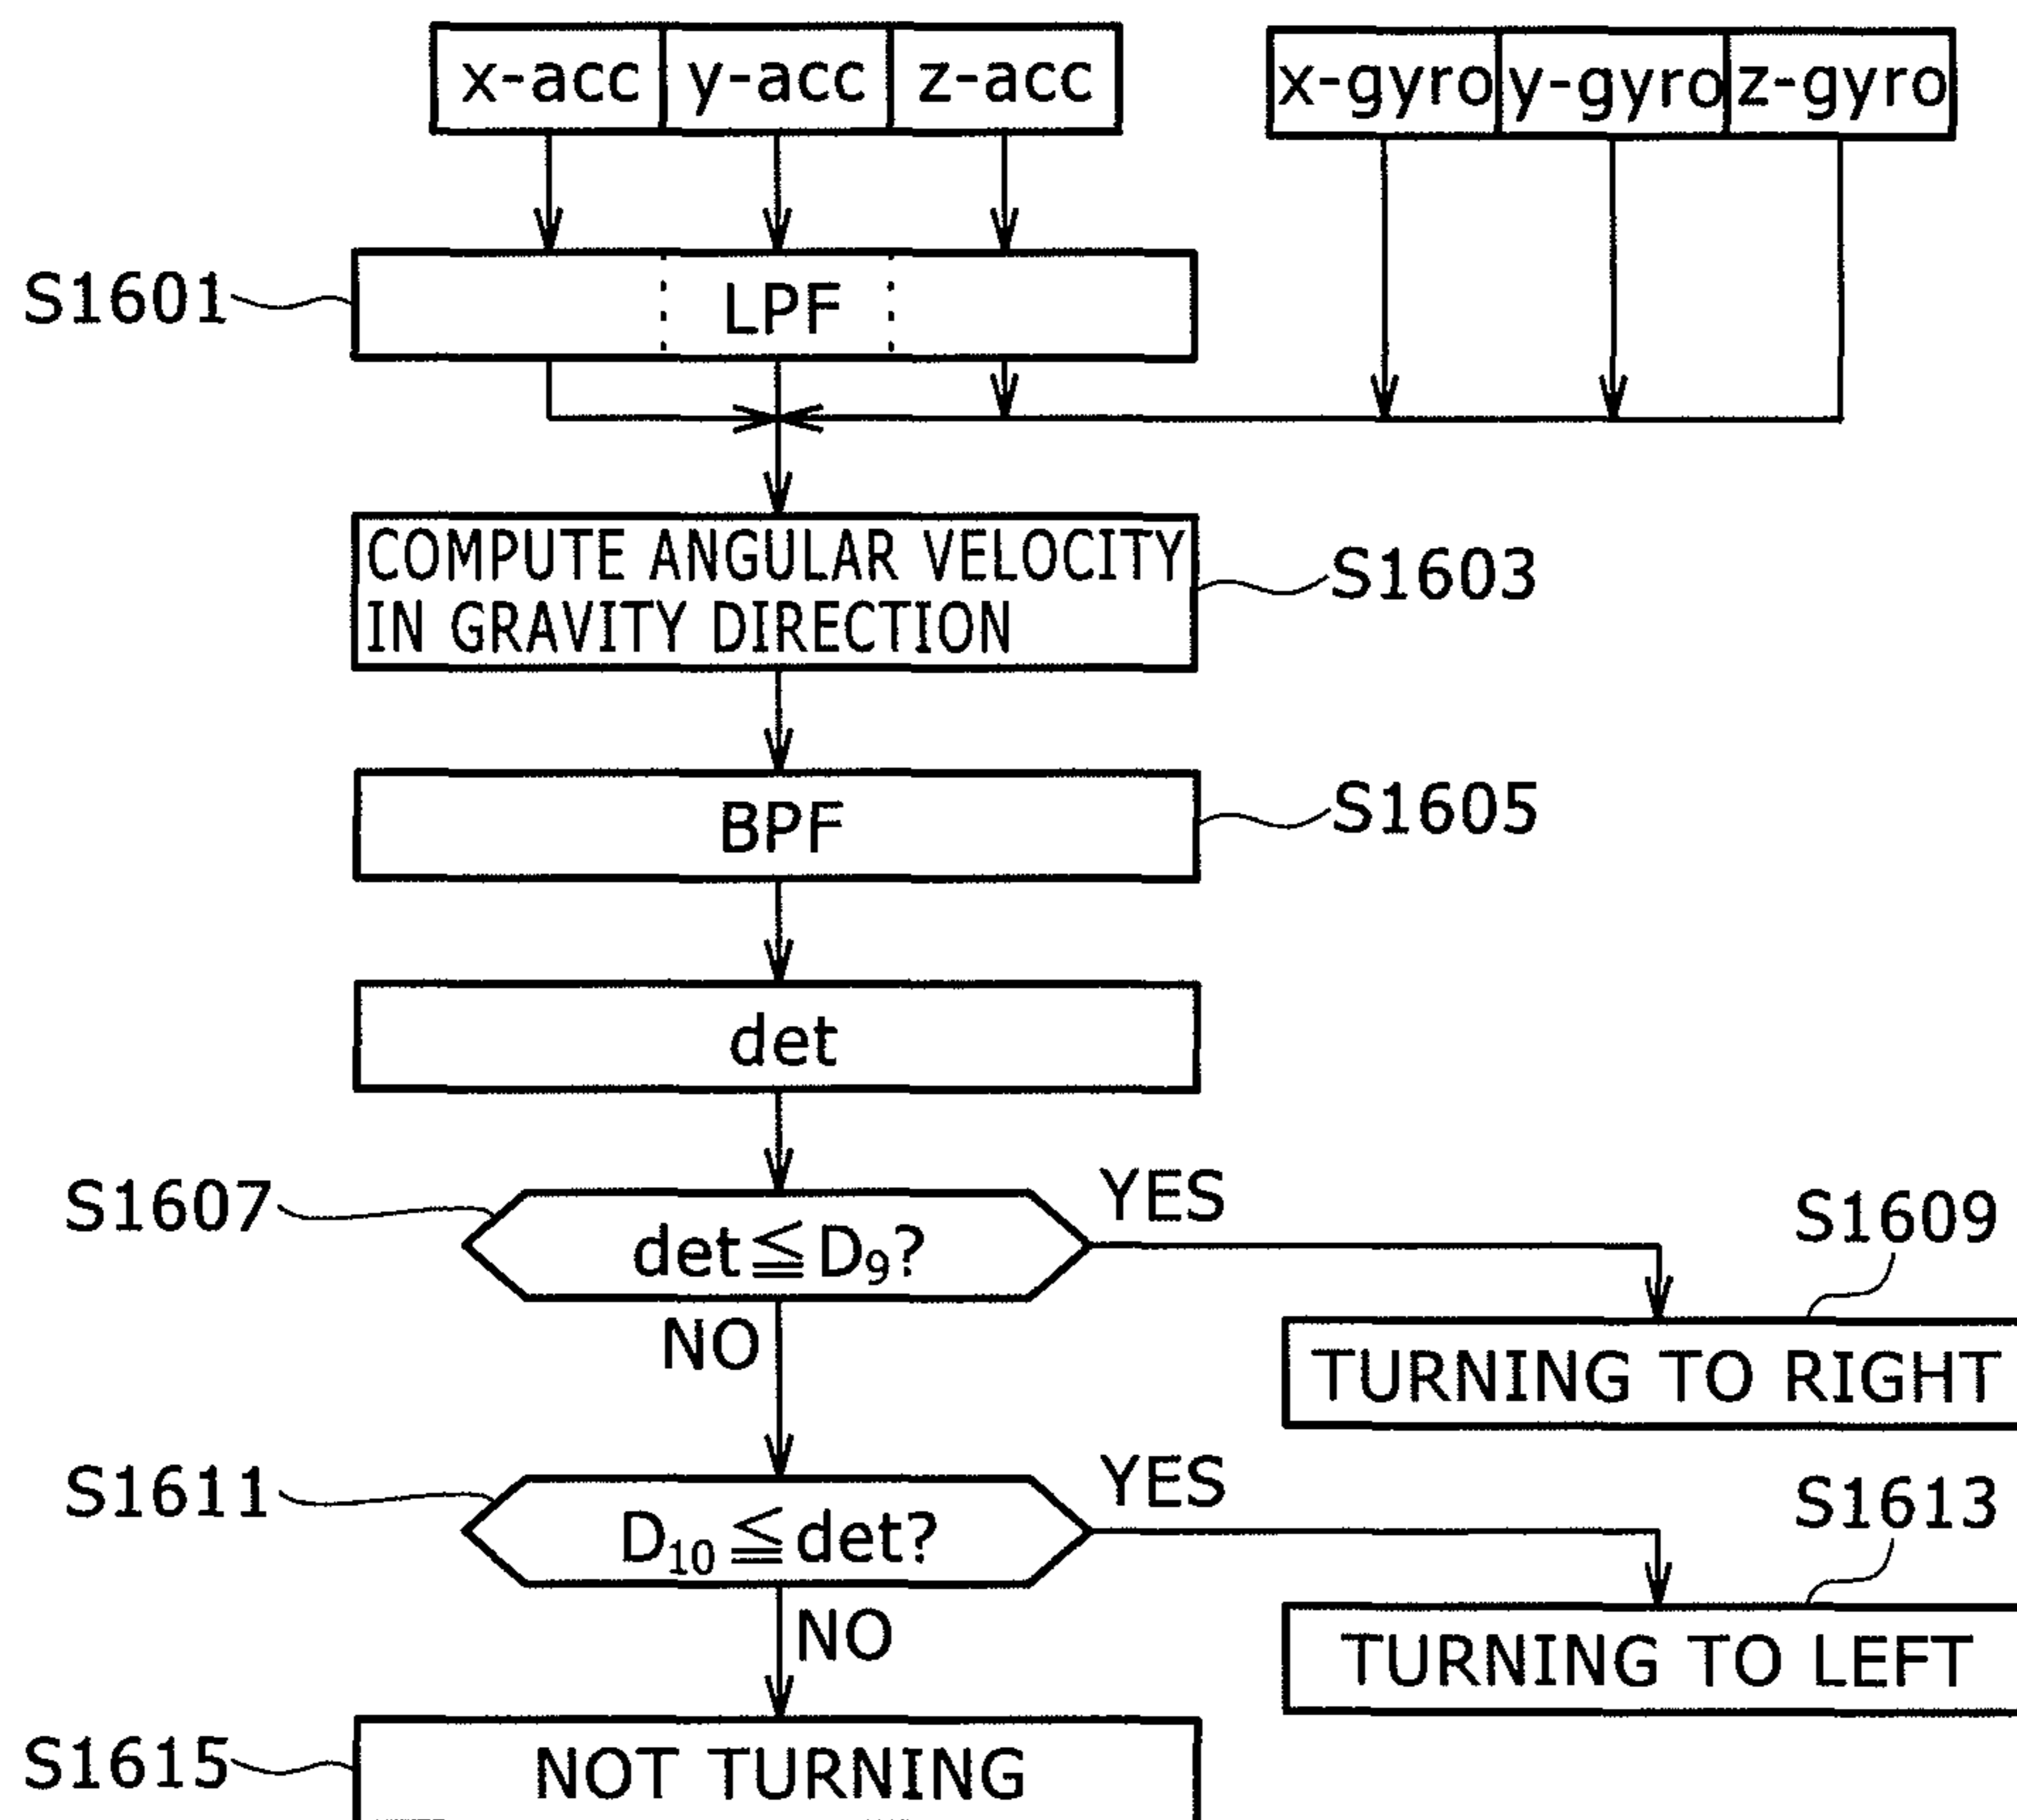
x-acc y-acc z-acc

x-gyro y-gyro z-gyro

S1601

LPF

COMPUTE ANGULAR VELOCITY IN GRAVITY DIRECTION

S1603

BPF

S1605

det

S1607

det $\leqq D_9$?

YES

S1609

TURNING TO RIGHT

NO

S1611

$D_{10} \leqq$ det?

YES

S1613

TURNING TO LEFT

NO

S1615

NOT TURNING